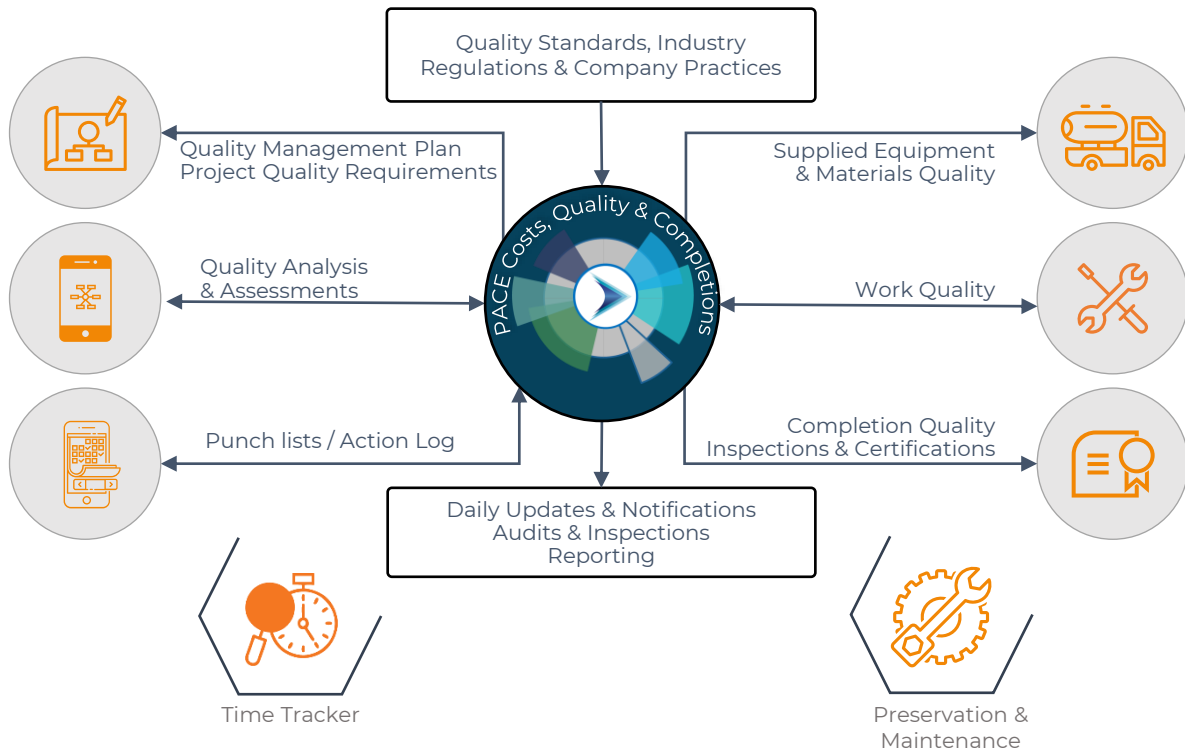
Quality Standards, Industry Regulations & Company Practices

Quality Management Plan
Project Quality Requirements

Supplied Equipment & Materials Quality

PACE Costs, Quality & Completions

Quality Analysis & Assessments

Work Quality

Punch lists / Action Log

Completion Quality Inspections & Certifications

Daily Updates & Notifications
Audits & Inspections
Reporting

Time Tracker

Preservation & Maintenance